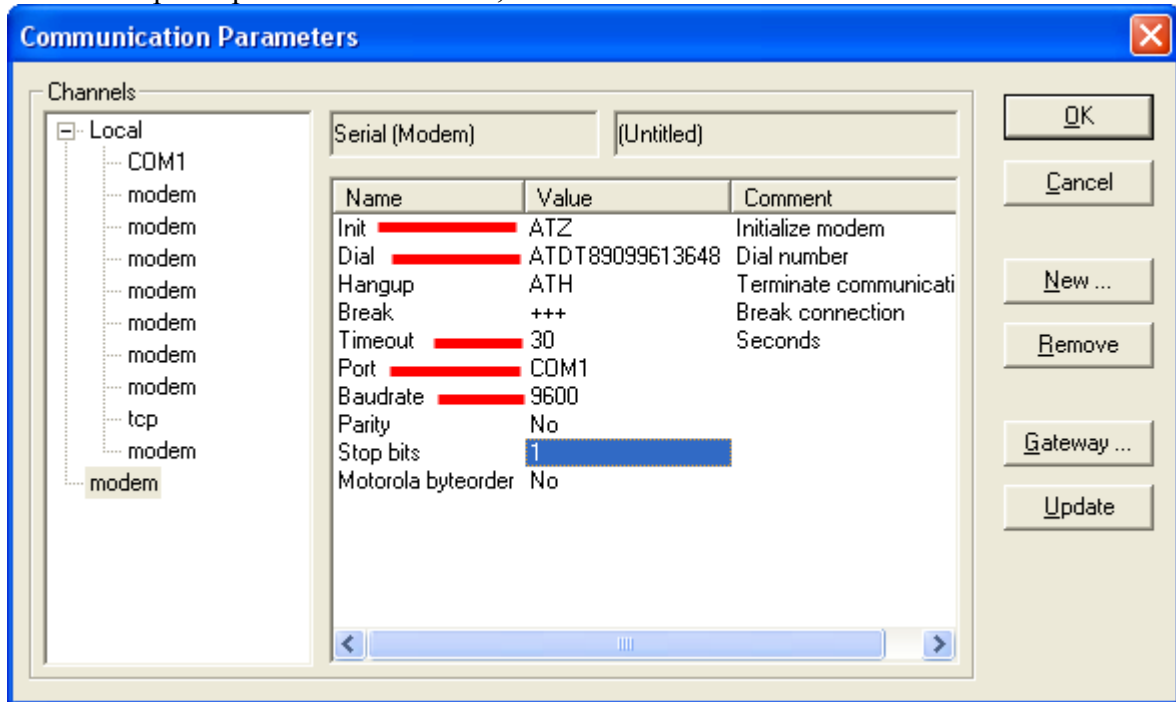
Communication Parameters

Channels

Local
COM1
modem
modem
modem
modem
modem
modem
modem
tcp
modem
modem

Serial (Modem)

(Untitled)

| Name | Value | Comment |
|---|---|---|
| Init | ATZ | Initialize modem |
| Dial | ATDT89099613648 | Dial number |
| Hangup | ATH | Terminate communicati |
| Break | +++ | Break connection |
| Timeout | 30 | Seconds |
| Port | COM1 | |
| Baudrate | 9600 | |
| Parity | No | |
| Stop bits | 1 | |
| Motorola byteorder | No | |

OK

Cancel

New ...

Remove

Gateway ...

Update